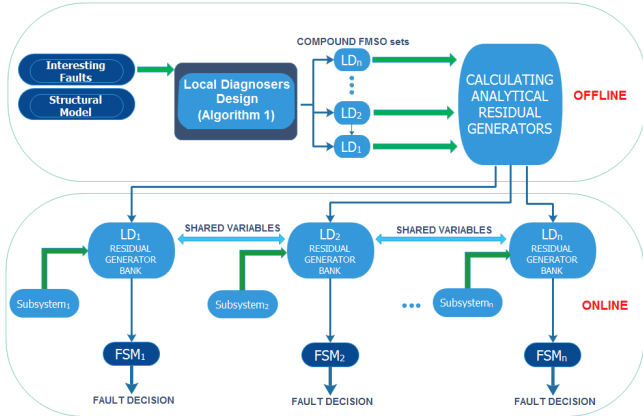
Interesting Faults

Structural Model

Local Diagnosers Design (Algorithm 1)

COMPOUND FMSO sets

$LD_n$

$LD_2$

$LD_1$

CALCULATING ANALYTICAL RESIDUAL GENERATORS

OFFLINE

$LD_1$ RESIDUAL GENERATOR BANK

SHARED VARIABLES

$LD_2$ RESIDUAL GENERATOR BANK

SHARED VARIABLES

$LD_n$ RESIDUAL GENERATOR BANK

$Subsystem_1$

$Subsystem_2$

$Subsystem_n$

ONLINE

$FSM_1$

$FSM_2$

$FSM_n$

FAULT DECISION

FAULT DECISION

FAULT DECISION